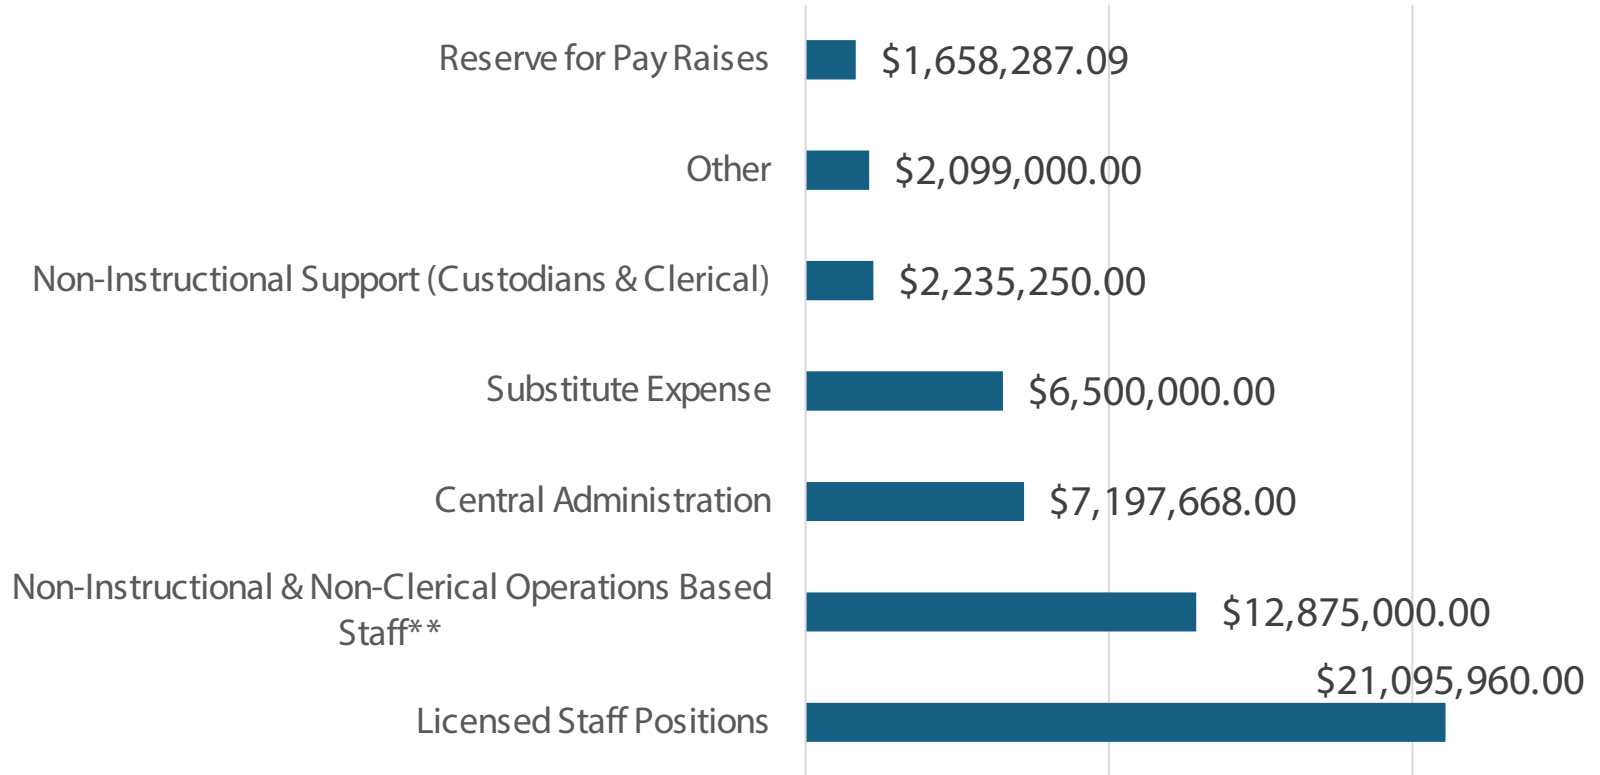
Reserve for Pay Raises $1,658,287.09

Other $2,099,000.00

Non-Instructional Support (Custodians & Clerical) $2,235,250.00

Substitute Expense $6,500,000.00

Central Administration $7,197,668.00

Non-Instructional & Non-Clerical Operations Based Staff** $12,875,000.00

Licensed Staff Positions $21,095,960.00